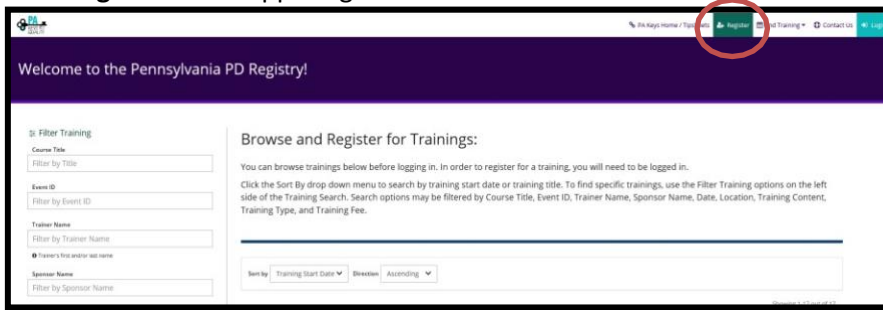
PA Keys Home / Tip Sheets  Register  Find Training  Contact Us  Login

Welcome to the Pennsylvania PD Registry!

Filter Training
Course Title
Filter by Title
Event ID
Filter by Event ID
Trainer Name
Filter by Trainer Name
Trainer's first and/or last name
Sponsor Name
Filter by Sponsor Name

Browse and Register for Trainings:

You can browse trainings below before logging in. In order to register for a training, you will need to be logged in.

Click the Sort By drop down menu to search by training start date or training title. To find specific trainings, use the Filter Training options on the left side of the Training Search. Search options may be filtered by Course Title, Event ID, Trainer Name, Sponsor Name, Date, Location, Training Content, Training Type, and Training Fee.

Sort by Training Start Date  Direction Ascending

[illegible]